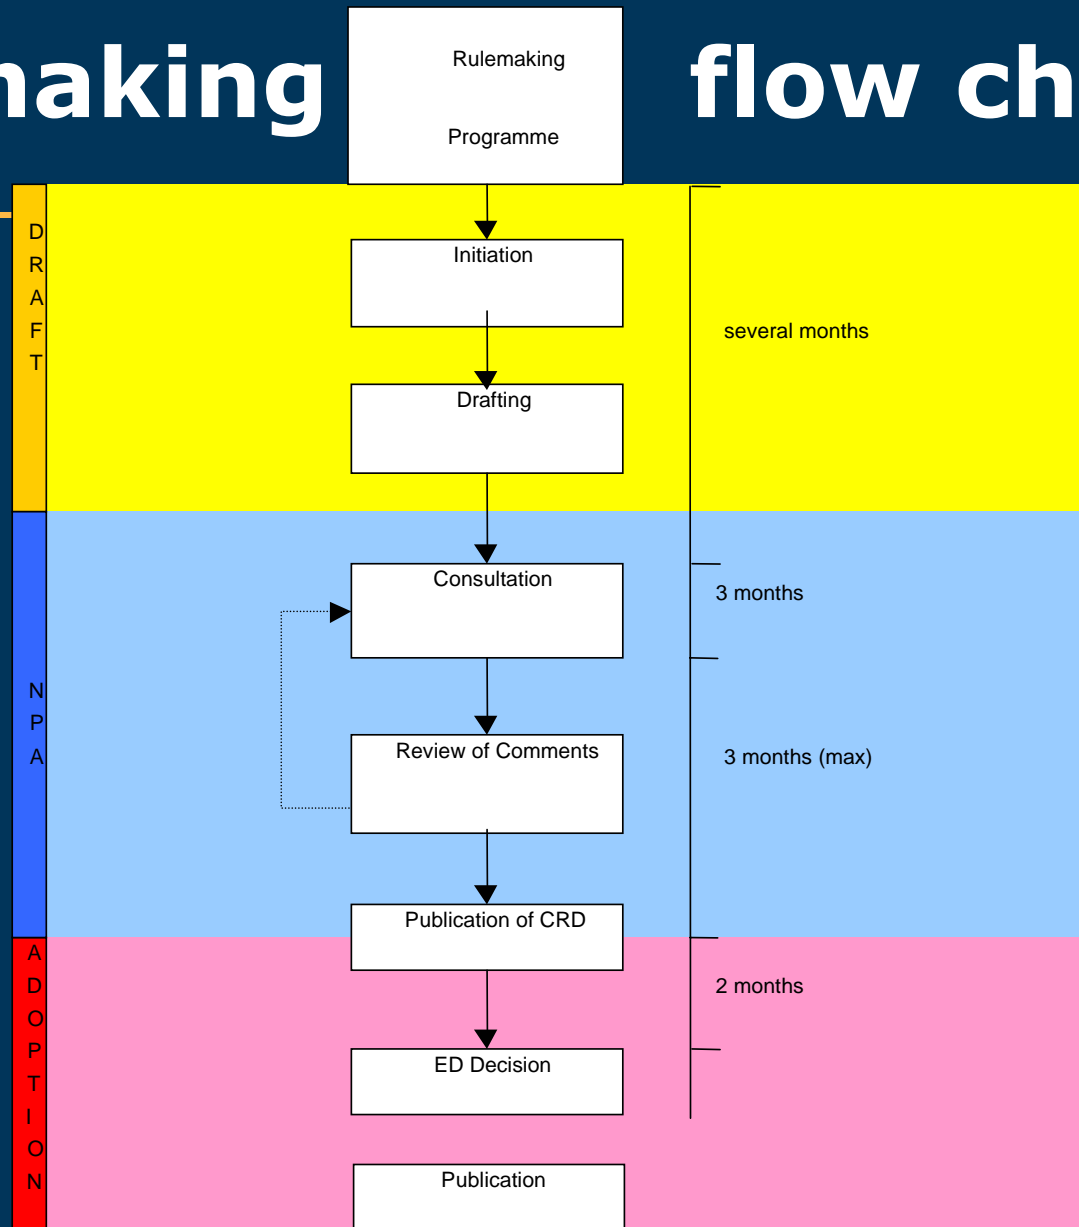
naking flow ch

Rulemaking Programme

DRAFT

Initiation

Drafting

several months

NPA

Consultation

3 months

Review of Comments

3 months (max)

Publication of CRD

ADOPTION

2 months

ED Decision

Publication